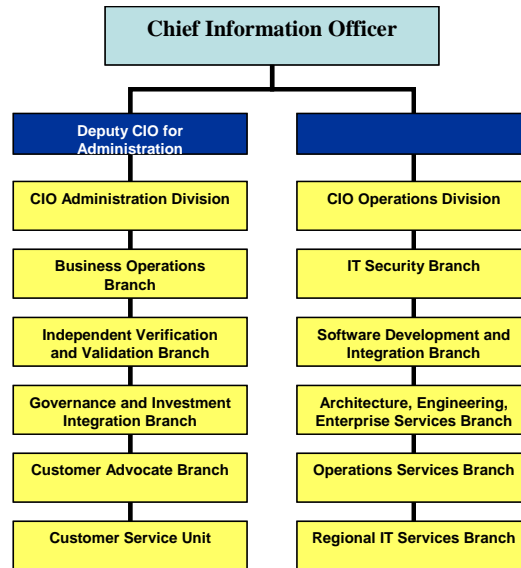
Chief Information Officer

Deputy CIO for Administration

CIO Administration Division

Business Operations Branch

Independent Verification and Validation Branch

Governance and Investment Integration Branch

Customer Advocate Branch

Customer Service Unit

CIO Operations Division

IT Security Branch

Software Development and Integration Branch

Architecture, Engineering, Enterprise Services Branch

Operations Services Branch

Regional IT Services Branch